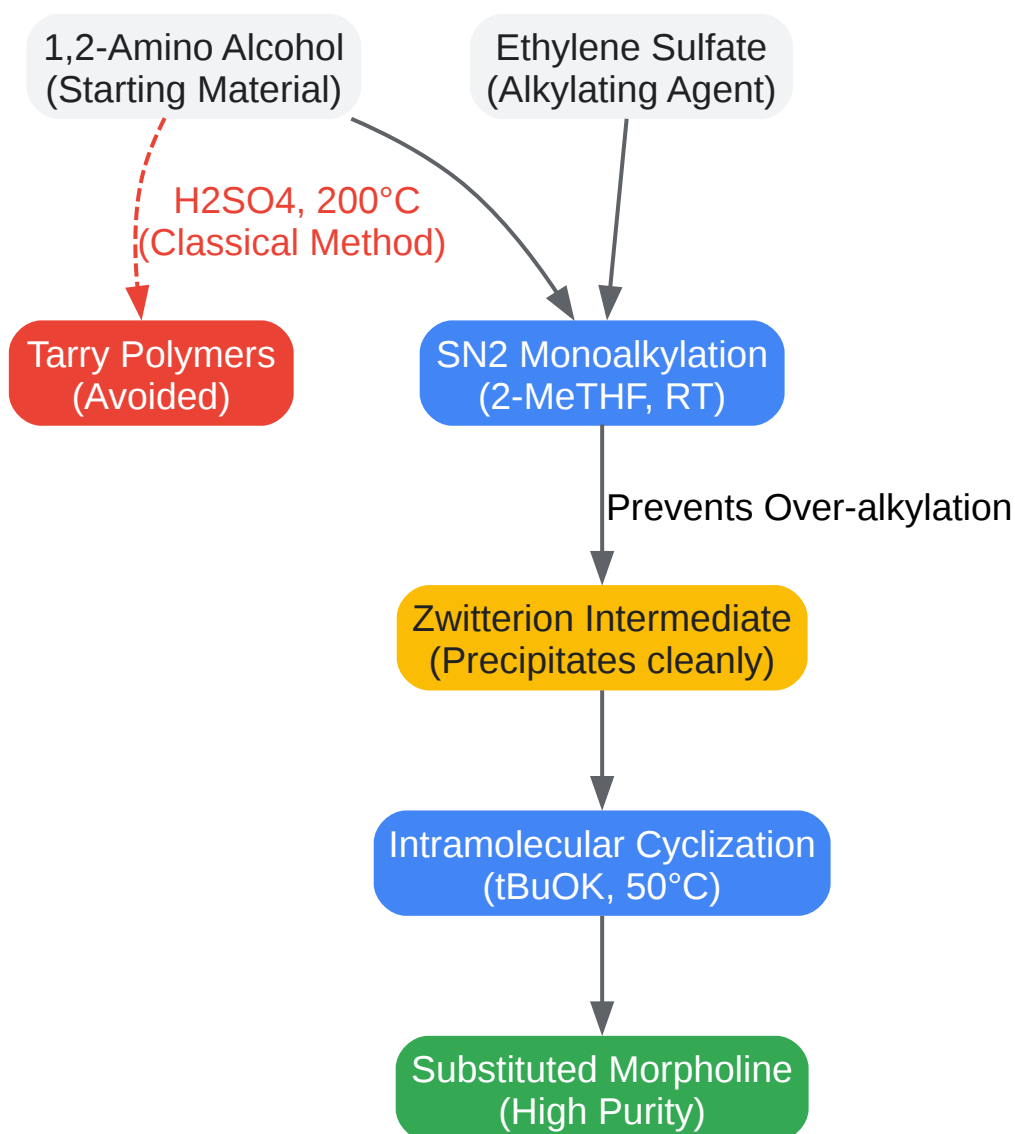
1,2-Amino Alcohol
(Starting Material)

Ethylene Sulfate
(Alkylating Agent)

H2SO4, 200°C
(Classical Method)

Tarry Polymers
(Avoided)

SN2 Monoalkylation
(2-MeTHF, RT)

Prevents Over-alkylation

Zwitterion Intermediate
(Precipitates cleanly)

Intramolecular Cyclization
(tBuOK, 50°C)

Substituted Morpholine
(High Purity)